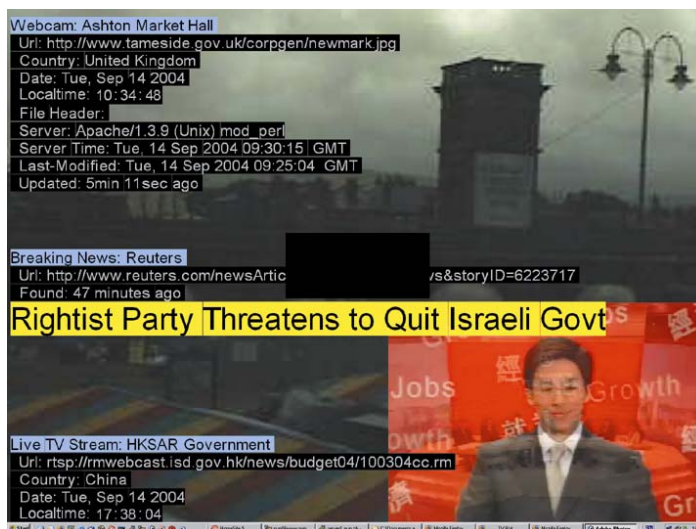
Webcam: Ashton Market Hall
Url: http://www.tameside.gov.uk/corpgen/newmark.jpg
Country: United Kingdom
Date: Tue, Sep 14 2004
Localtime: 10:34:48
File Header:
Server: Apache/1.3.9 (Unix) mod_perl
Server Time: Tue, 14 Sep 2004 09:30:15 GMT
Last-Modified: Tue, 14 Sep 2004 09:25:04 GMT
Updated: 5min 11sec ago

Breaking News: Reuters
Url: http://www.reuters.com/newsArtic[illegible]vs&storyID=6223717
Found: 47 minutes ago

Rightist Party Threatens to Quit Israeli Govt

Jobs
Growth
owth

Live TV Stream: HKSAR Government
Url: rtsp://rmwebcast.isd.gov.hk/news/budget04/100304cc.rm
Country: China
Date: Tue, Sep 14 2004
Localtime: 17:38:04

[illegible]